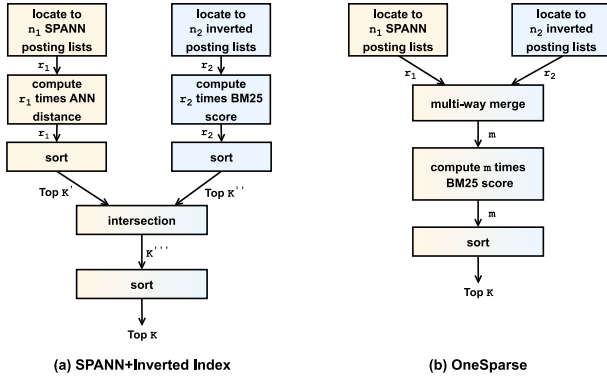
locate to $n_1$ SPANN posting lists

$r_1$

compute $r_1$ times ANN distance

$r_1$

sort

Top $K'$

locate to $n_2$ inverted posting lists

$r_2$

compute $r_2$ times BM25 score

$r_2$

sort

Top $K''$

intersection

$K'''$

sort

Top $K$

(a) SPANN+Inverted Index

locate to $n_1$ SPANN posting lists

locate to $n_2$ inverted posting lists

$r_1$

$r_2$

multi-way merge

m

compute m times BM25 score

m

sort

Top $K$

(b) OneSparse